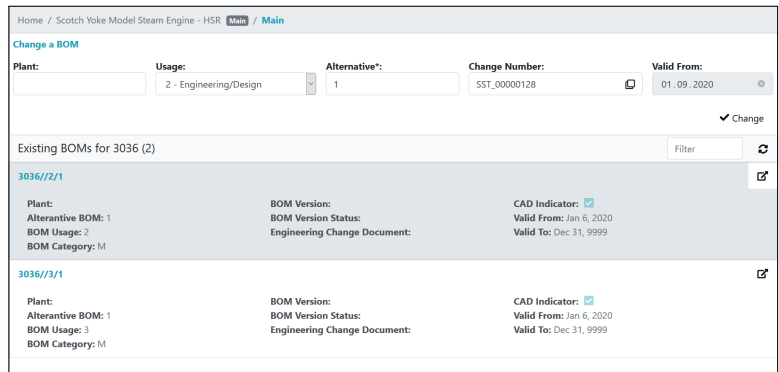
Home / Scotch Yoke Model Steam Engine - HSR Main / Main

Change a BOM

Plant:

Usage: 2 - Engineering/Design

Alternative*: 1

Change Number: SST_00000128

Valid From: 01 . 09 . 2020

✔ Change

Existing BOMs for 3036 (2)

Filter

3036//2/1

Plant:
Alternative BOM: 1
BOM Usage: 2
BOM Category: M

BOM Version:
BOM Version Status:
Engineering Change Document:

CAD Indicator:
Valid From: Jan 6, 2020
Valid To: Dec 31, 9999

3036//3/1

Plant:
Alternative BOM: 1
BOM Usage: 3
BOM Category: M

BOM Version:
BOM Version Status:
Engineering Change Document:

CAD Indicator:
Valid From: Jan 6, 2020
Valid To: Dec 31, 9999